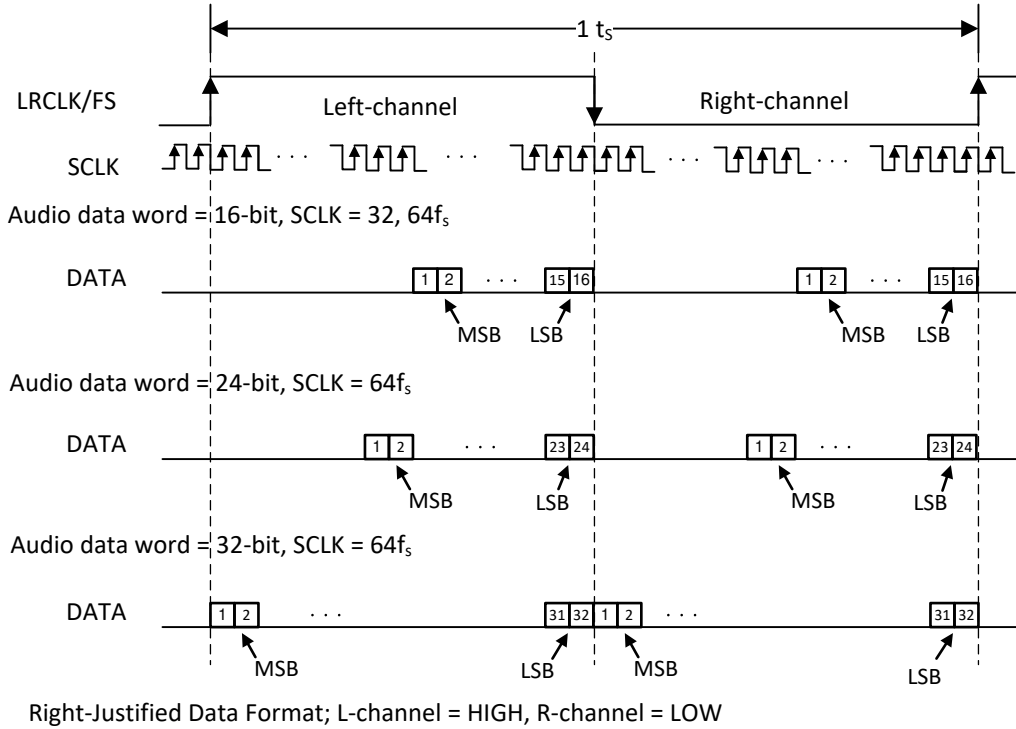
1 $t_S$

LRCLK/FS

Left-channel

Right-channel

SCLK

· · ·

· · ·

· · ·

· · ·

Audio data word = 16-bit, SCLK = 32, $64f_s$

DATA

1 2 · · · 15 16

1 2 · · · 15 16

MSB LSB

MSB LSB

Audio data word = 24-bit, SCLK = $64f_s$

DATA

1 2 · · · 23 24

1 2 · · · 23 24

MSB LSB

MSB LSB

Audio data word = 32-bit, SCLK = $64f_s$

DATA

1 2 · · · 31 32

1 2 · · · 31 32

MSB LSB

MSB LSB

Right-Justified Data Format; L-channel = HIGH, R-channel = LOW